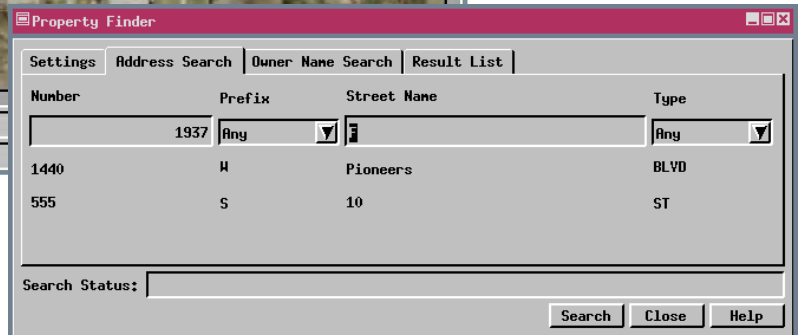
Property Finder

Settings | Address Search | Owner Name Search | Result List

| Number | Prefix | Street Name | Type |
|---|---|---|---|
| 1937 | Any | F | Any |
| 1440 | W | Pioneers | BLVD |
| 555 | S | 10 | ST |

Search Status:

Search Close Help